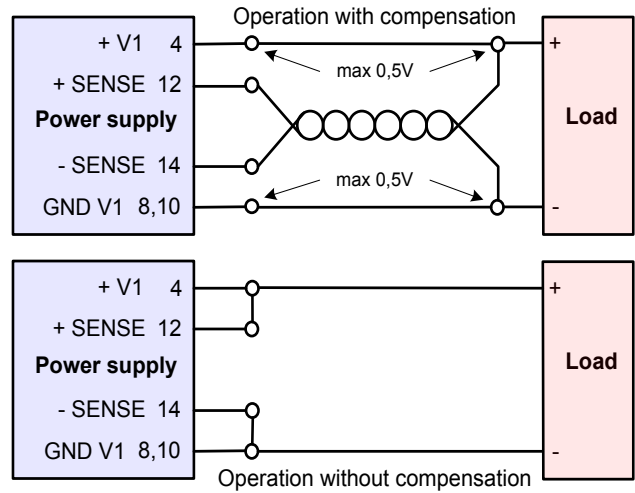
Operation with compensation

+ V1 4
+ SENSE 12
Power supply
- SENSE 14
GND V1 8,10

max 0,5V
max 0,5V

+
Load
-

+ V1 4
+ SENSE 12
Power supply
- SENSE 14
GND V1 8,10

+
Load
-

Operation without compensation